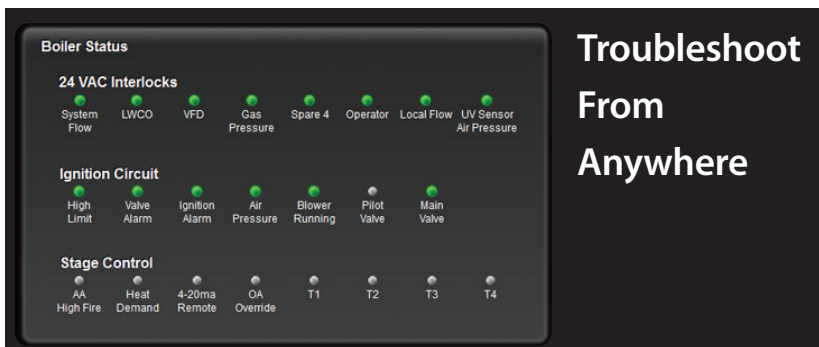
Boiler Status

24 VAC Interlocks

System Flow

LWCO

VFD

Gas Pressure

Spare 4

Operator

Local Flow

UV Sensor Air Pressure

Ignition Circuit

High Limit

Valve Alarm

Ignition Alarm

Air Pressure

Blower Running

Pilot Valve

Main Valve

Stage Control

AA High Fire

Heat Demand

4-20ma Remote

OA Override

T1

T2

T3

T4

Troubleshoot From Anywhere